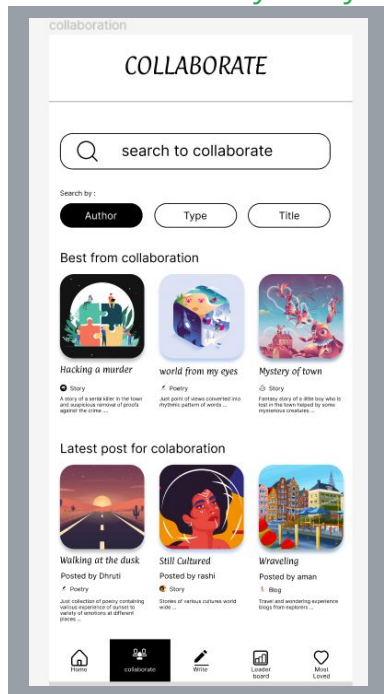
collaboration

COLLABORATE

search to collaborate

Search by :

Author

Type

Title

Best from collaboration

Hacking a murder

Story

A story of a serialkiller in the town and suspicious removal of proofs against the crime ...

world from my eyes

Poetry

Just point of views converted into rhythmic pattern of words ...

Mystery of town

Story

Fantasy story of a little boy who is lost in the town helped by some mysterious creatures ...

Latest post for colaboration

Walking at the dusk

Posted by Dhruti

Poetry

Just collection of poetry containing various experience of sunset to variety of emotions at different places ...

Still Cultured

Posted by rashi

Story

Stories of various cultures world wide ...

Wraveling

Posted by aman

Blog

Travel and wondering experience blogs from explorers ...

Home

collaborate

Write

Leader board

Most Loved